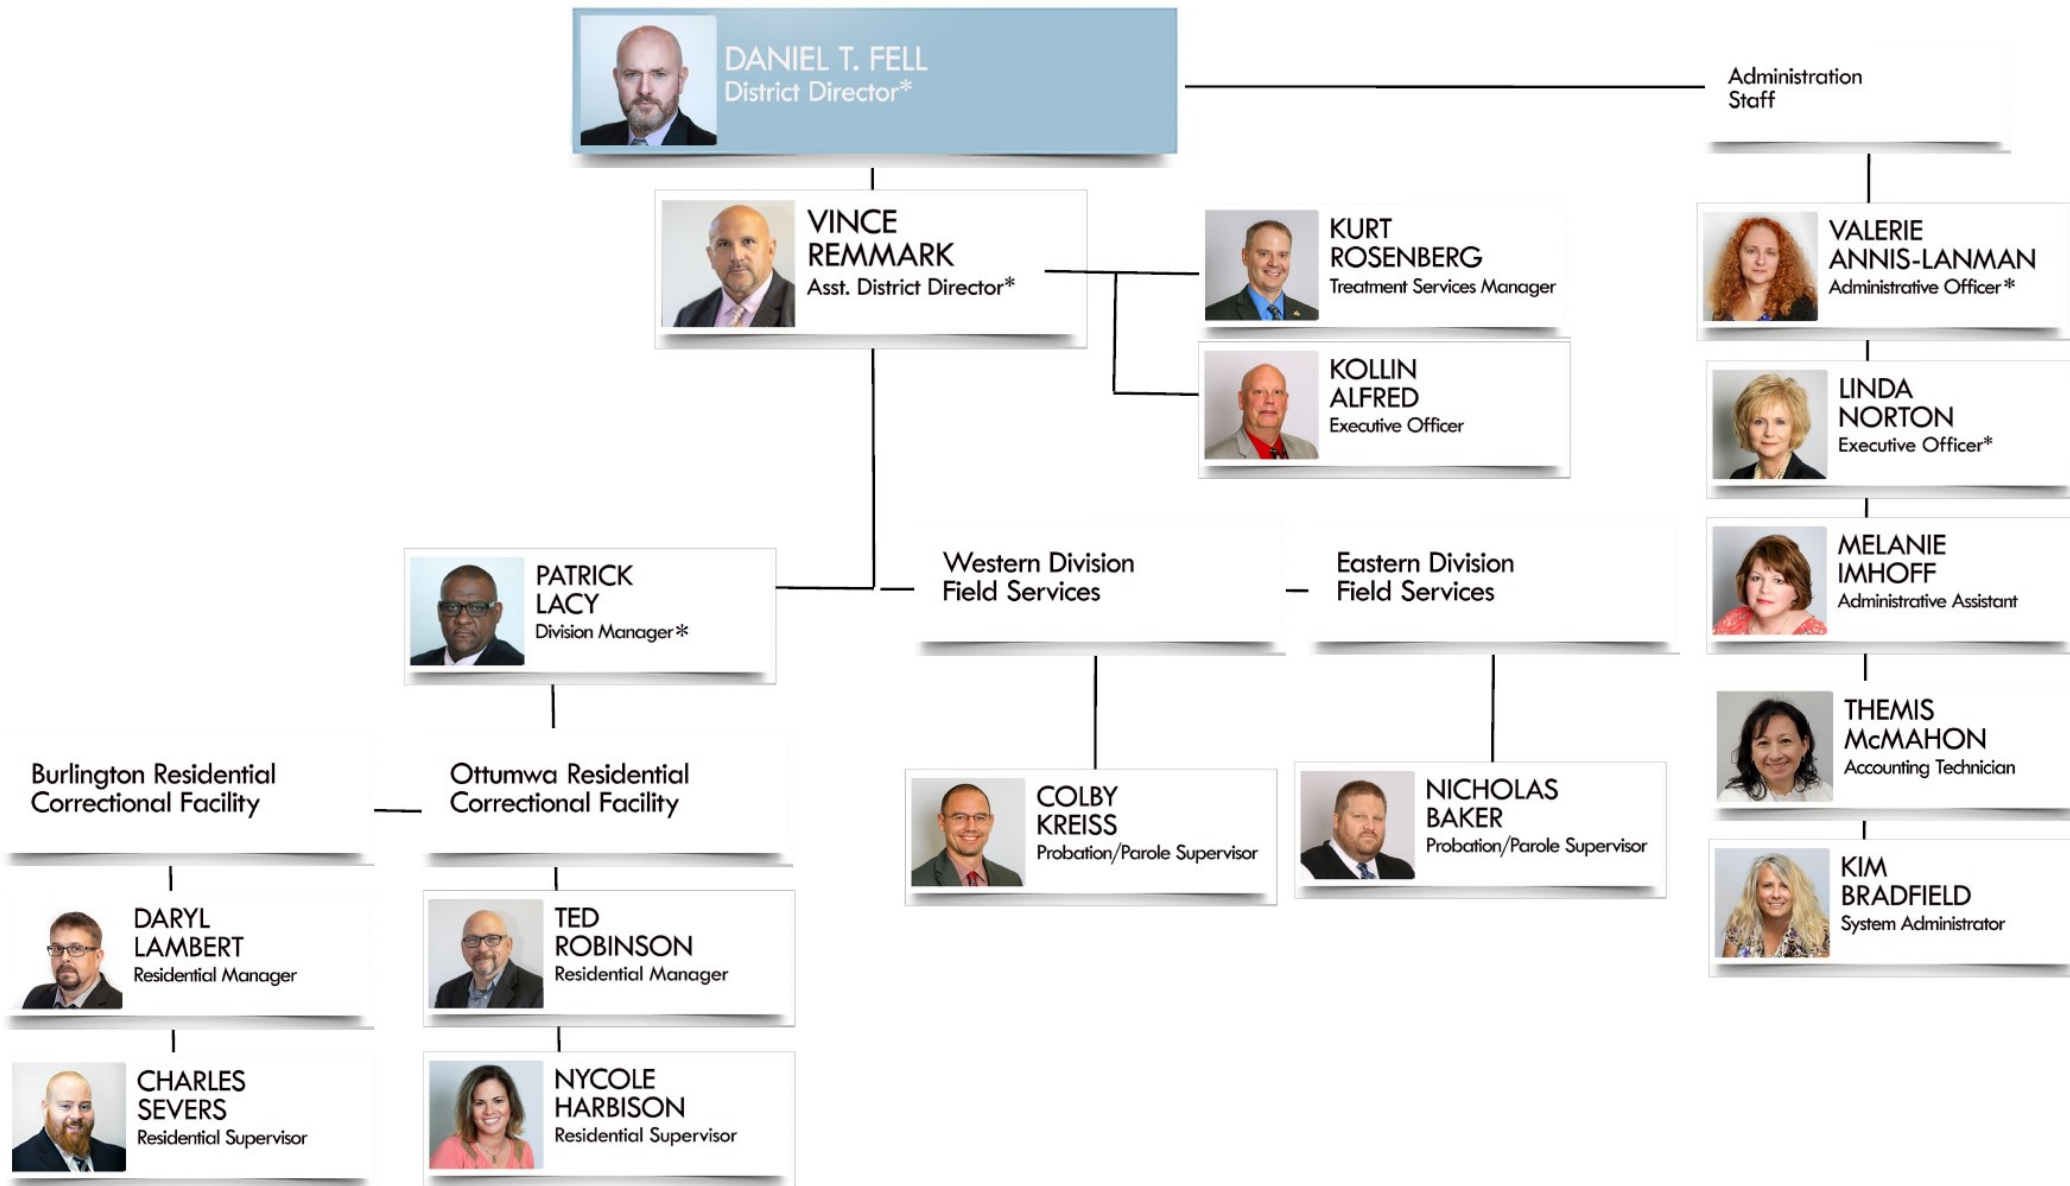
DANIEL T. FELL
District Director*

Administration Staff

VINCE REMMARK
Asst. District Director*

KURT ROSENBERG
Treatment Services Manager

KOLLIN ALFRED
Executive Officer

VALERIE ANNIS-LANMAN
Administrative Officer*

LINDA NORTON
Executive Officer*

MELANIE IMHOFF
Administrative Assistant

THEMIS McMAHON
Accounting Technician

KIM BRADFIELD
System Administrator

PATRICK LACY
Division Manager*

Western Division Field Services

Eastern Division Field Services

COLBY KREISS
Probation/Parole Supervisor

NICHOLAS BAKER
Probation/Parole Supervisor

Burlington Residential Correctional Facility

Ottumwa Residential Correctional Facility

DARYL LAMBERT
Residential Manager

CHARLES SEVERS
Residential Supervisor

TED ROBINSON
Residential Manager

NYCOLE HARBISON
Residential Supervisor